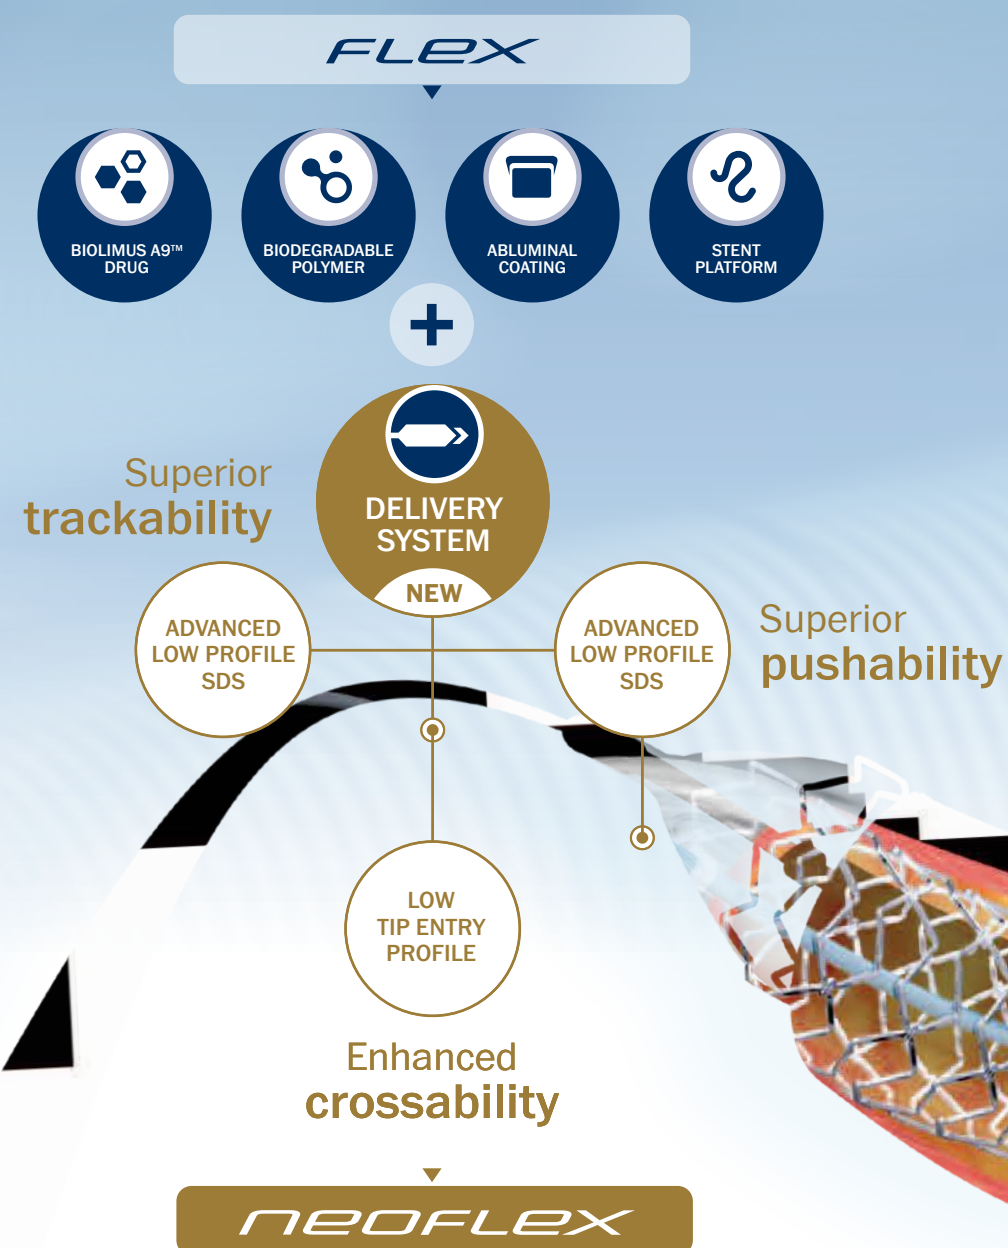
FLEX

BIOLIMUS A9™ DRUG

BIODEGRADABLE POLYMER

ABLUMINAL COATING

STENT PLATFORM

+

DELIVERY SYSTEM

NEW

Superior trackability

ADVANCED LOW PROFILE SDS

ADVANCED LOW PROFILE SDS

Superior pushability

LOW TIP ENTRY PROFILE

Enhanced crossability

NEOFLEX